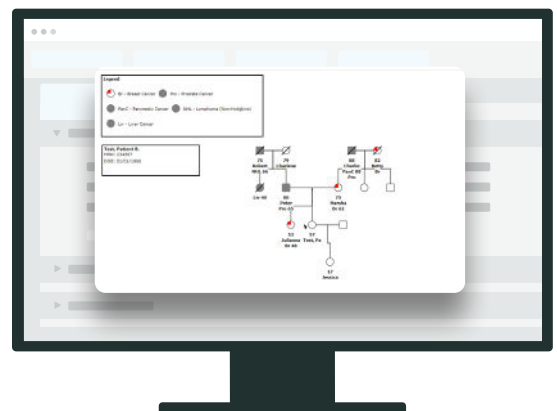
Legend

Br – Breast Cancer

Pro – Prostate Cancer

PanC – Pancreatic Cancer

NHL – Lymphoma (Non-Hodgkins)

Liv – Liver Cancer

Test, Patient B.
MRN: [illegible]
DOB: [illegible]

75
Robert
NHL 66

79
Charlene

80
Charlie
PanC 68
Pro

82
Betty
Br

Liv 40

80
Peter
Pro 55

75
Marsha
Br 61

53
Julianne
Br 48

57
Test, Pa

17
Jessica